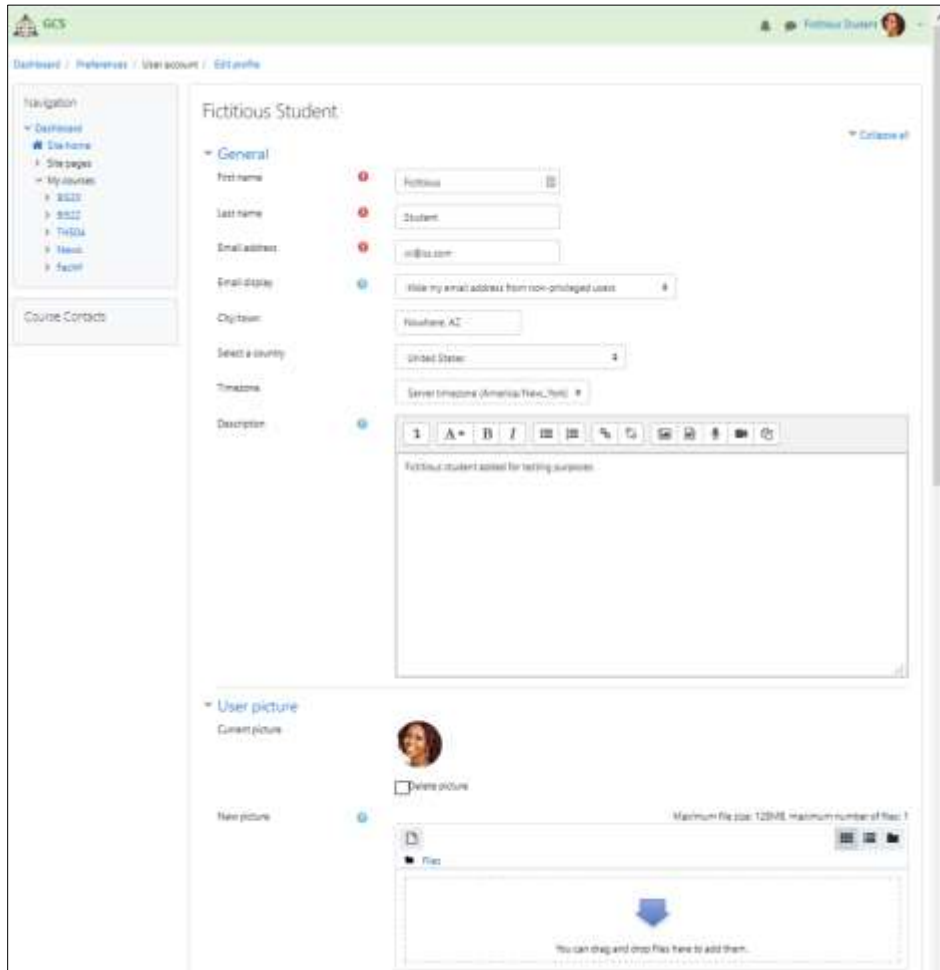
GCS

Fictitious Student

Dashboard / Preferences / User account / Edit profile

Navigation

Dashboard
Site home
Site pages
My courses
BS20
BS22
TH504
News
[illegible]

Course Contacts

Fictitious Student

Collapse all

General

First name
Fictitious

Last name
Student

Email address
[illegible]

Email display
Hide my email address from non-privileged users

City/town
Nowhere, AZ

Select a country
United States

Timezone
Server timezone (America/New_York)

Description

Fictitious student added for testing purposes.

User picture

Current picture

Delete picture

New picture

Maximum file size: 128MB, maximum number of files: 1

Files

You can drag and drop files here to add them.